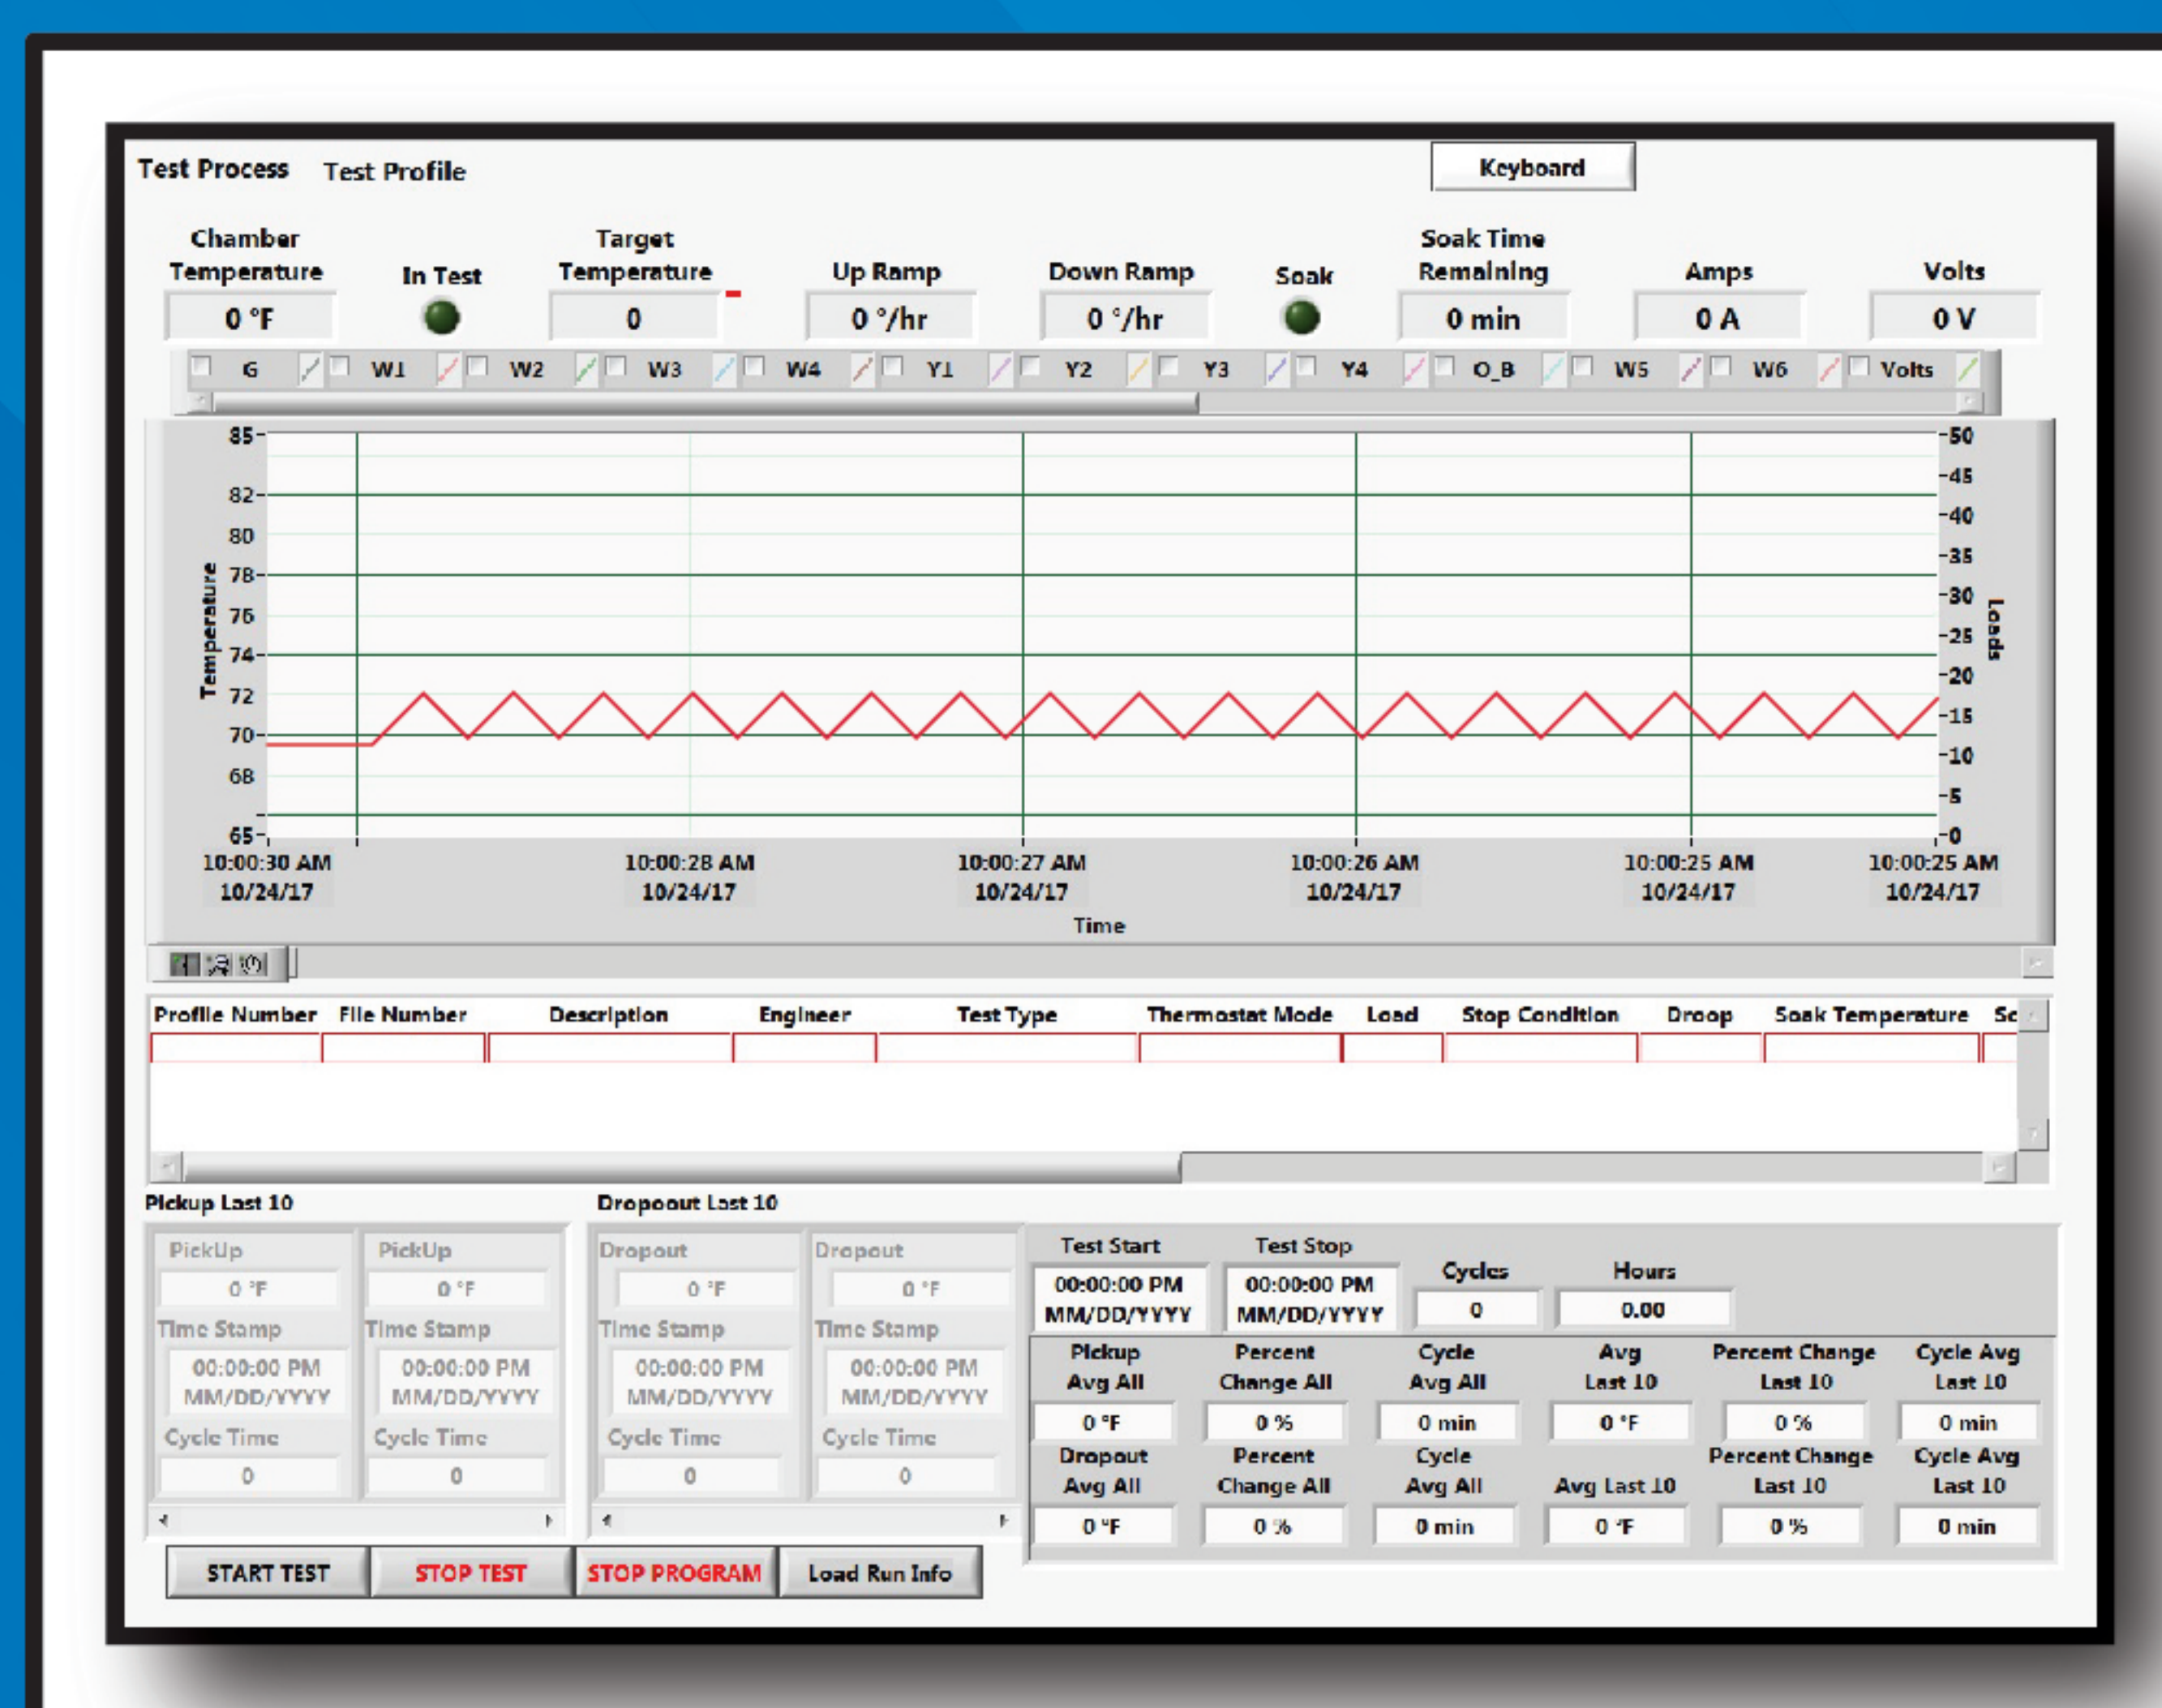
Test Process Test Profile

Keyboard

Chamber Temperature
0 °F

In Test

Target Temperature
0

Up Ramp
0 °/hr

Down Ramp
0 °/hr

Soak

Soak Time Remaining
0 min

Amps
0 A

Volts
0 V

G W1 W2 W3 W4 Y1 Y2 Y3 Y4 O_B W5 W6 Volts

Temperature
85
82
80
78
76
74
72
70
68
65

Loads
50
45
40
35
30
25
20
15
10
5
0

10:00:30 AM 10/24/17
10:00:28 AM 10/24/17
10:00:27 AM 10/24/17
10:00:26 AM 10/24/17
10:00:25 AM 10/24/17
10:00:25 AM 10/24/17

Time

| Profile Number | File Number | Description | Engineer | Test Type | Thermostat Mode | Load | Stop Condition | Droop | Soak Temperature | Sc |
|---|---|---|---|---|---|---|---|---|---|---|
| | | | | | | | | | | |

Pickup Last 10

PickUp
0 °F
Time Stamp
00:00:00 PM MM/DD/YYYY
Cycle Time
0

PickUp
0 °F
Time Stamp
00:00:00 PM MM/DD/YYYY
Cycle Time
0

Dropout Last 10

Dropout
0 °F
Time Stamp
00:00:00 PM MM/DD/YYYY
Cycle Time
0

Dropout
0 °F
Time Stamp
00:00:00 PM MM/DD/YYYY
Cycle Time
0

Test Start
00:00:00 PM MM/DD/YYYY

Test Stop
00:00:00 PM MM/DD/YYYY

Cycles
0

Hours
0.00

Pickup Avg All
0 °F

Percent Change All
0 %

Cycle Avg All
0 min

Avg Last 10
0 °F

Percent Change Last 10
0 %

Cycle Avg Last 10
0 min

Dropout Avg All
0 °F

Percent Change All
0 %

Cycle Avg All
0 min

Avg Last 10
0 °F

Percent Change Last 10
0 %

Cycle Avg Last 10
0 min

START TEST
STOP TEST
STOP PROGRAM
Load Run Info